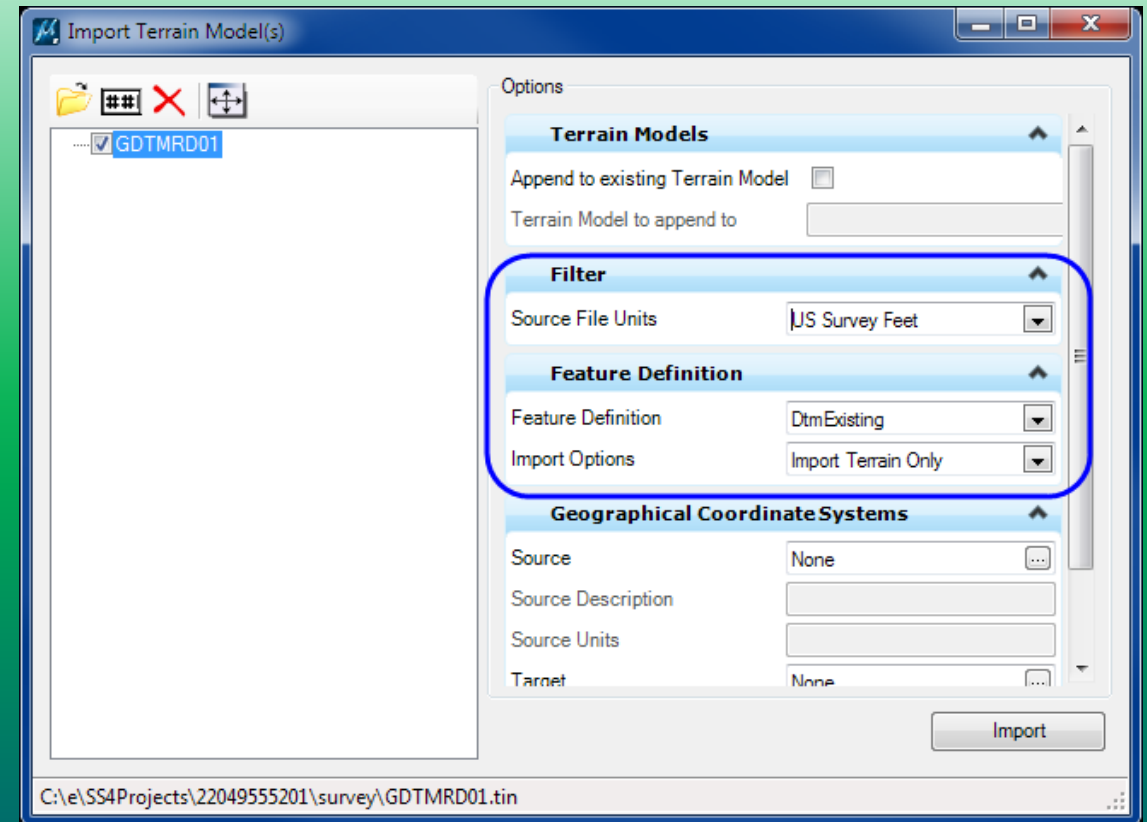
Import Terrain Model(s)

GDTMRD01

Options

Terrain Models

Append to existing Terrain Model

Terrain Model to append to

Filter

Source File Units

US Survey Feet

Feature Definition

Feature Definition

DtmExisting

Import Options

Import Terrain Only

Geographical Coordinate Systems

Source

None

Source Description

Source Units

Target

None

Import

C:\e\SS4Projects\22049555201\survey\GDTMRD01.tin